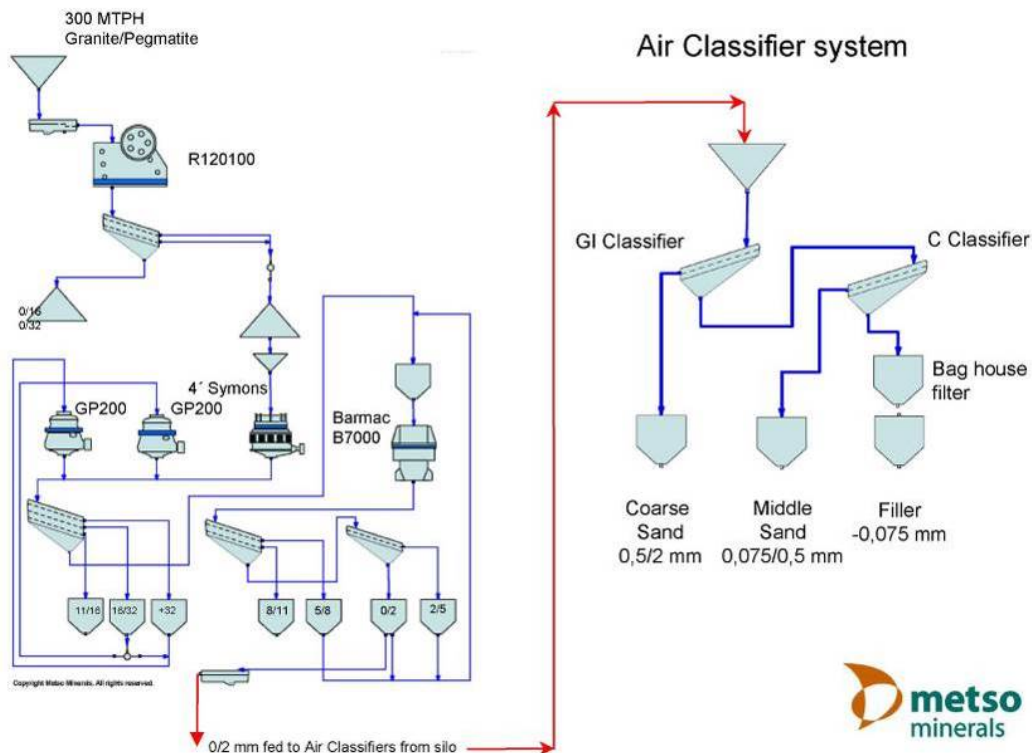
300 MTPH
Granite/Pegmatite

Air Classifier system

R120100

GI Classifier

C Classifier

0/16
0/32

4´ Symons

GP200

GP200

Barmac
B7000

Bag house filter

Coarse Sand
0,5/2 mm

Middle Sand
0,075/0,5 mm

Filler
-0,075 mm

11/16

16/32

+32

8/11

5/8

0/2

2/5

Copyright Metso Minerals. All rights reserved.

0/2 mm fed to Air Classifiers from silo

metso
minerals